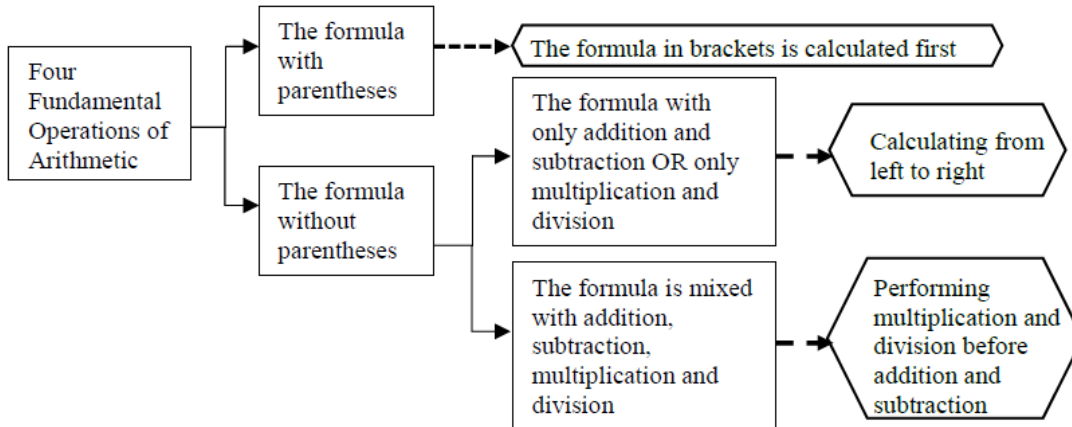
Four Fundamental Operations of Arithmetic

The formula with parentheses

The formula in brackets is calculated first

The formula without parentheses

The formula with only addition and subtraction OR only multiplication and division

Calculating from left to right

The formula is mixed with addition, subtraction, multiplication and division

Performing multiplication and division before addition and subtraction